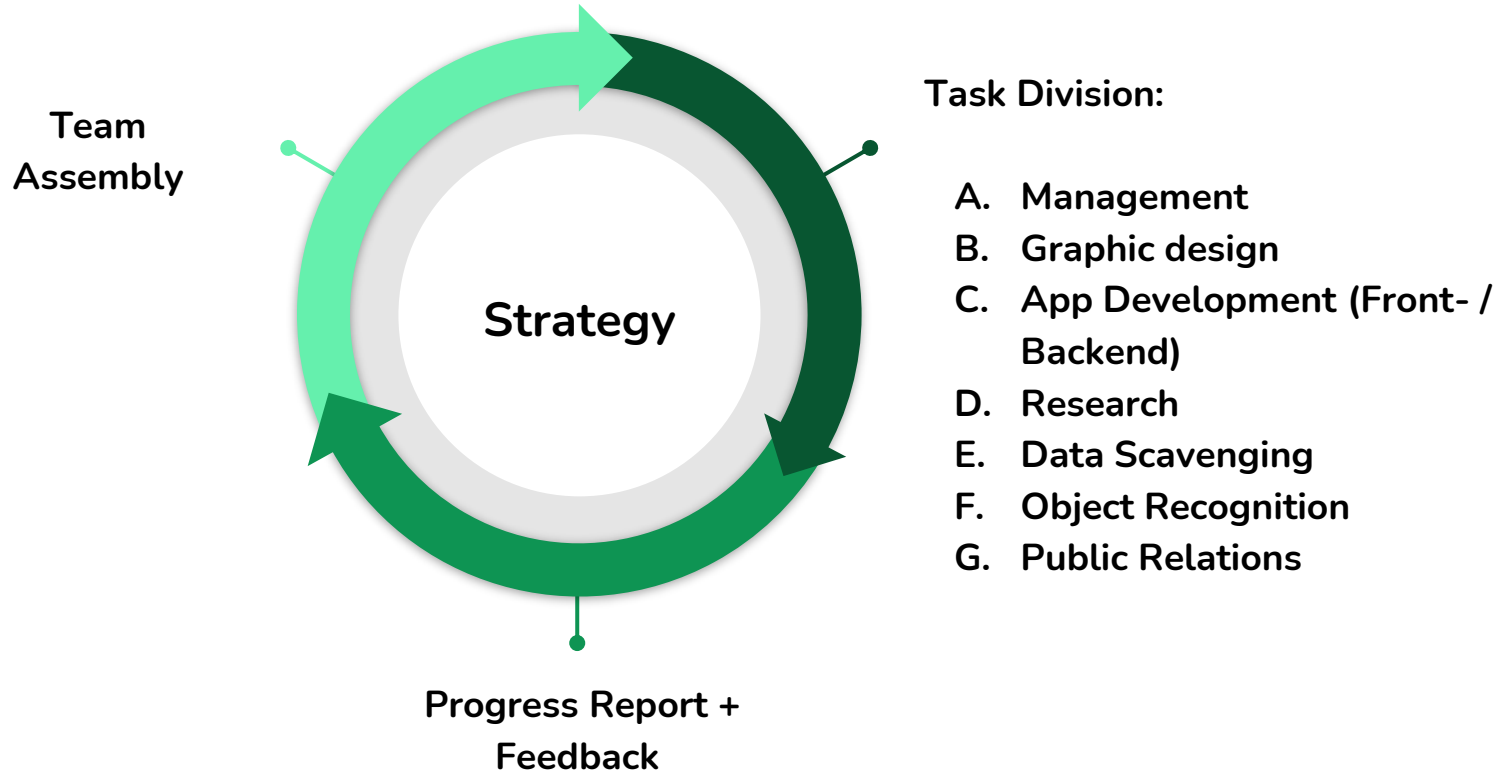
Team Assembly

Strategy

Task Division:

A. Management
B. Graphic design
C. App Development (Front- / Backend)
D. Research
E. Data Scavenging
F. Object Recognition
G. Public Relations

Progress Report + Feedback